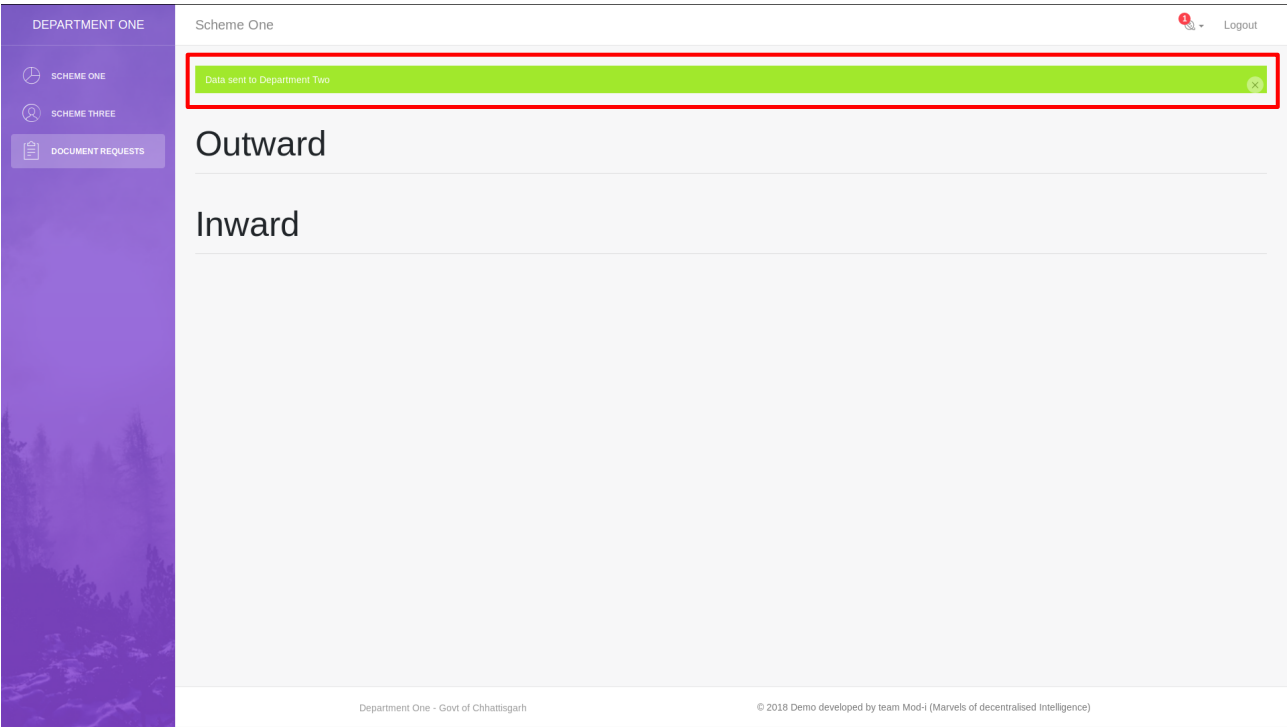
DEPARTMENT ONE

SCHEME ONE
SCHEME THREE
DOCUMENT REQUESTS

Scheme One

1

Logout

Data sent to Department Two

Outward

Inward

Department One - Govt of Chhattisgarh

© 2018 Demo developed by team Mod-i (Marvels of decentralised Intelligence)